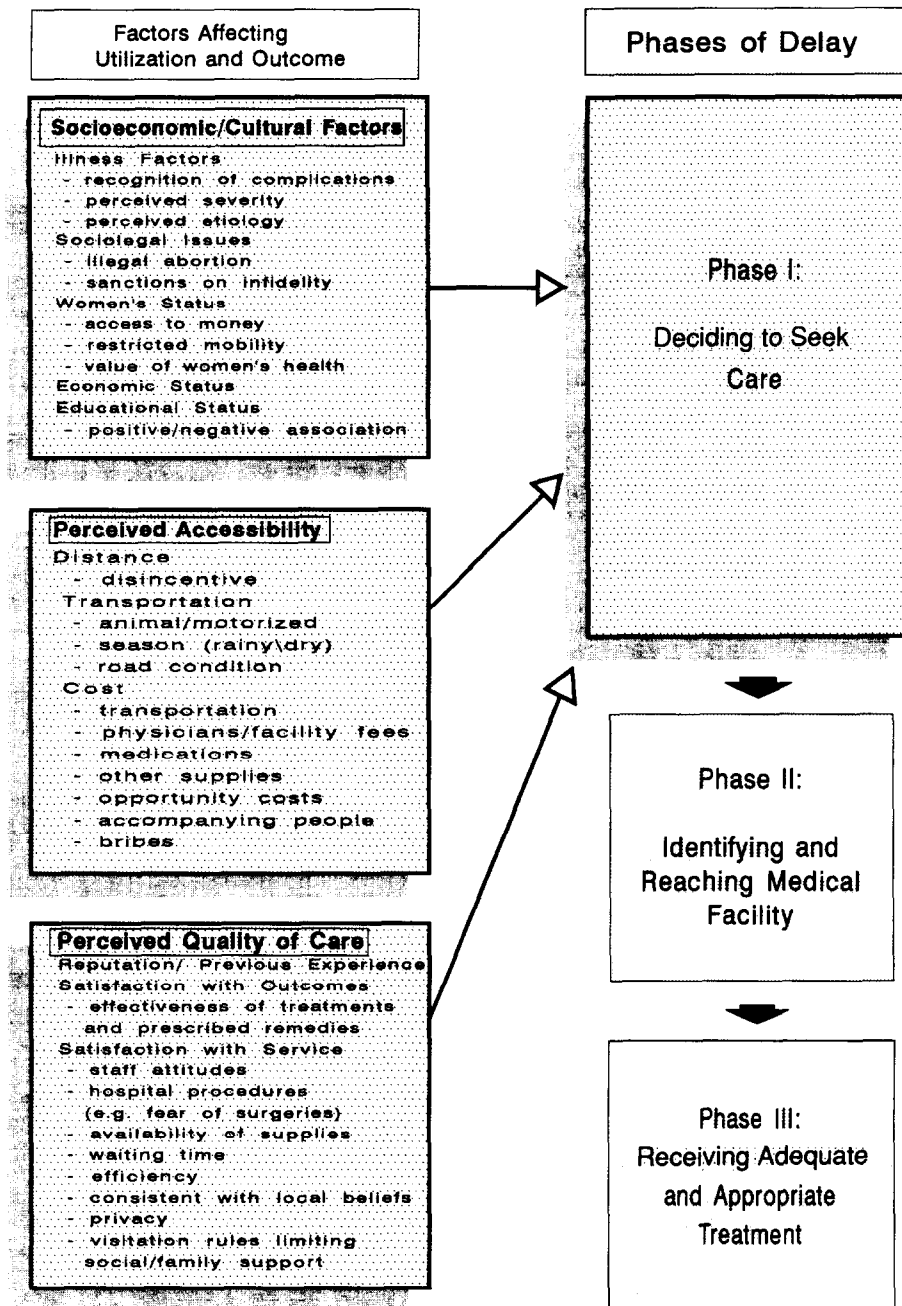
Factors Affecting Utilization and Outcome

Socioeconomic/Cultural Factors
Illness Factors
- recognition of complications
- perceived severity
- perceived etiology
Sociolegal Issues
- illegal abortion
- sanctions on infidelity
Women's Status
- access to money
- restricted mobility
- value of women's health
Economic Status
Educational Status
- positive/negative association

Perceived Accessibility
Distance
- disincentive
Transportation
- animal/motorized
- season (rainy\dry)
- road condition
Cost
- transportation
- physicians/facility fees
- medications
- other supplies
- opportunity costs
- accompanying people
- bribes

Perceived Quality of Care
Reputation/ Previous Experience
Satisfaction with Outcomes
- effectiveness of treatments and prescribed remedies
Satisfaction with Service
- staff attitudes
- hospital procedures (e.g. fear of surgeries)
- availability of supplies
- waiting time
- efficiency
- consistent with local beliefs
- privacy
- visitation rules limiting social/family support

Phases of Delay

Phase I:
Deciding to Seek Care

Phase II:
Identifying and Reaching Medical Facility

Phase III:
Receiving Adequate and Appropriate Treatment